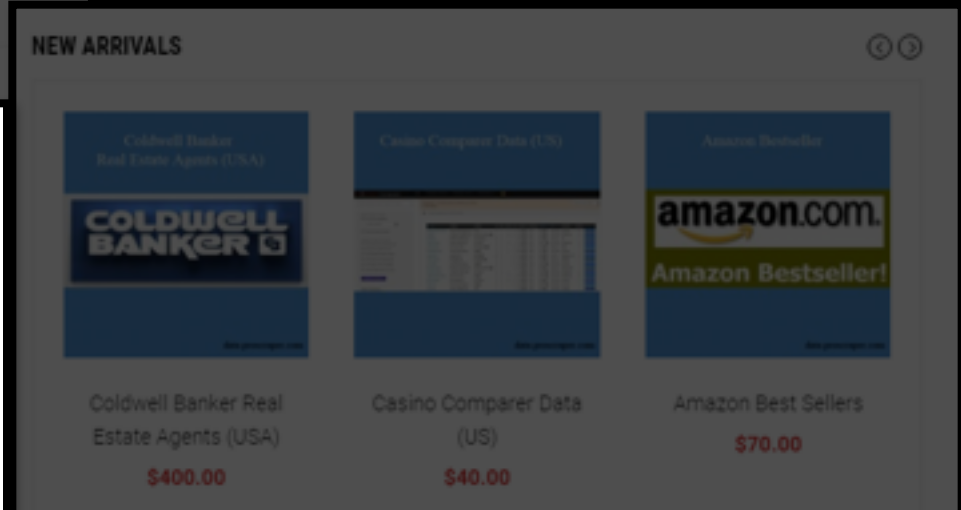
NEW ARRIVALS

Coldwell Banker Real Estate Agents (USA)

COLDWELL BANKER

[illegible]

Coldwell Banker Real Estate Agents (USA)

$400.00

Casino Comparer Data (US)

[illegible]

Casino Comparer Data (US)

$40.00

Amazon Bestseller

amazon.com.

Amazon Bestseller!

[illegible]

Amazon Best Sellers

$70.00